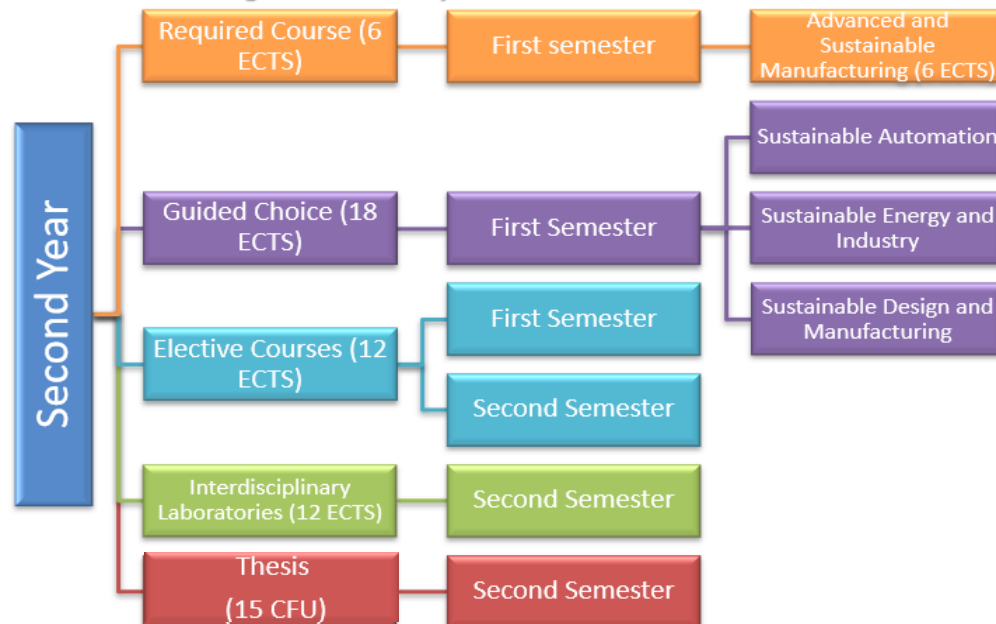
Second Year

Required Course (6 ECTS)

First semester

Advanced and Sustainable Manufacturing (6 ECTS)

Guided Choice (18 ECTS)

First Semester

Sustainable Automation

Sustainable Energy and Industry

Sustainable Design and Manufacturing

Elective Courses (12 ECTS)

First Semester

Second Semester

Interdisciplinary Laboratories (12 ECTS)

Second Semester

Thesis

(15 CFU)

Second Semester